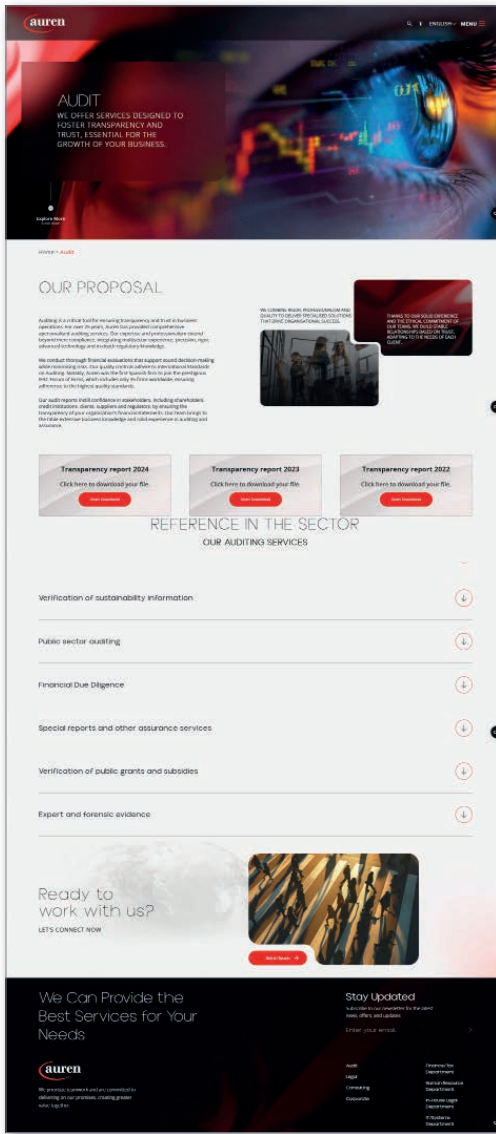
auren

ENGLISH MENU

AUDIT
WE OFFER SERVICES DESIGNED TO FOSTER TRANSPARENCY AND TRUST, ESSENTIAL FOR THE GROWTH OF YOUR BUSINESS.

Explore More

Home > Audit

OUR PROPOSAL

Auditing is a critical tool for ensuring transparency and trust in business operations. For over 35 years, Auren has provided comprehensive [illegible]

We conduct thorough financial evaluations that support sound decision-making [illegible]

Our audit reports instill confidence in stakeholders, including shareholders, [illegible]

WE COMBINE RIGOR, PROFESSIONALISM AND QUALITY TO DELIVER SPECIALIZED SOLUTIONS THAT DRIVE ORGANISATIONAL SUCCESS.

THANKS TO OUR SOLID EXPERIENCE AND THE ETHICAL COMMITMENT OF OUR TEAMS, WE BUILD STABLE RELATIONSHIPS BASED ON TRUST, ADAPTING TO THE NEEDS OF EACH CLIENT.

Transparency report 2024
Click here to download your file.
Start Download

Transparency report 2023
Click here to download your file.
Start Download

Transparency report 2022
Click here to download your file.
Start Download

REFERENCE IN THE SECTOR
OUR AUDITING SERVICES

Verification of sustainability information

Public sector auditing

Financial Due Diligence

Special reports and other assurance services

Verification of public grants and subsidies

Expert and forensic evidence

Ready to work with us?
LET'S CONNECT NOW

Send Needs

We Can Provide the Best Services for Your Needs

Stay Updated
Subscribe to our newsletter for the latest news, offers and updates.
Enter your email

auren
We promise to connect and are committed to delivering on our promises, creating greater value together.

Audit
Legal
Consulting
Corporate

Financial/Tax Department
Human Resource Department
In-house Legal Department
IT Systems Department